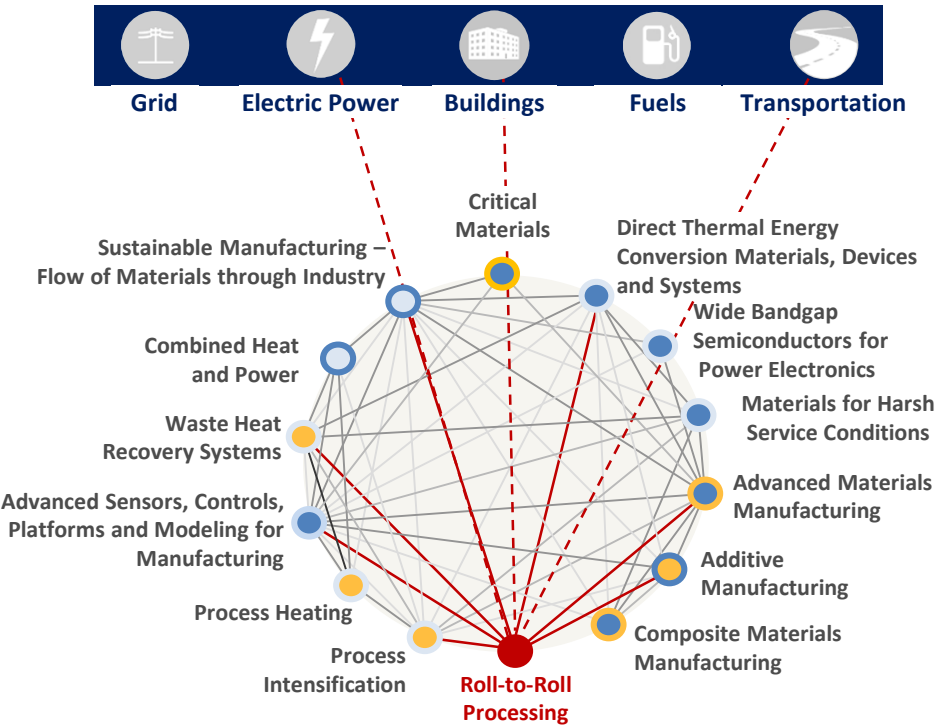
Grid
Electric Power
Buildings
Fuels
Transportation

Critical Materials

Direct Thermal Energy Conversion Materials, Devices and Systems

Sustainable Manufacturing – Flow of Materials through Industry

Wide Bandgap Semiconductors for Power Electronics

Combined Heat and Power

Materials for Harsh Service Conditions

Waste Heat Recovery Systems

Advanced Materials Manufacturing

Advanced Sensors, Controls, Platforms and Modeling for Manufacturing

Additive Manufacturing

Process Heating

Composite Materials Manufacturing

Process Intensification

Roll-to-Roll Processing